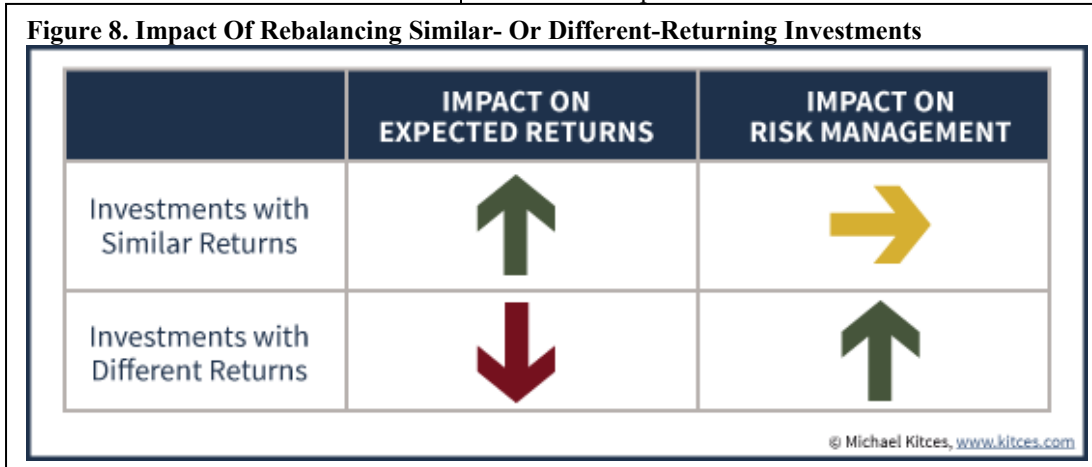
Figure 8. Impact Of Rebalancing Similar- Or Different-Returning Investments

| | IMPACT ON EXPECTED RETURNS | IMPACT ON RISK MANAGEMENT |
|---|---|---|
| Investments with Similar Returns | ↑ | → |
| Investments with Different Returns | ↓ | ↑ |

© Michael Kitces, www.kitces.com